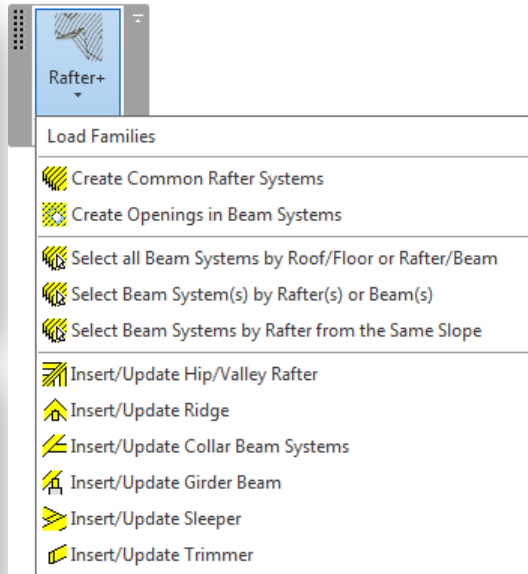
Rafter+

Load Families

Create Common Rafter Systems
Create Openings in Beam Systems

Select all Beam Systems by Roof/Floor or Rafter/Beam
Select Beam System(s) by Rafter(s) or Beam(s)
Select Beam Systems by Rafter from the Same Slope

Insert/Update Hip/Valley Rafter
Insert/Update Ridge
Insert/Update Collar Beam Systems
Insert/Update Girder Beam
Insert/Update Sleeper
Insert/Update Trimmer